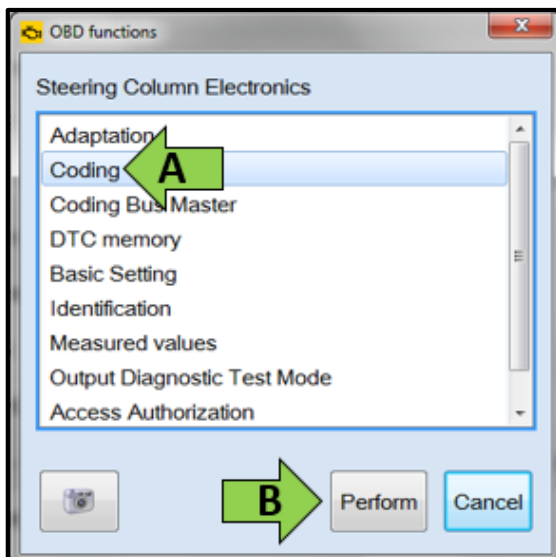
OBD functions

Steering Column Electronics

Adaptation
Coding
Coding Bus Master
DTC memory
Basic Setting
Identification
Measured values
Output Diagnostic Test Mode
Access Authorization

A

B

Perform

Cancel